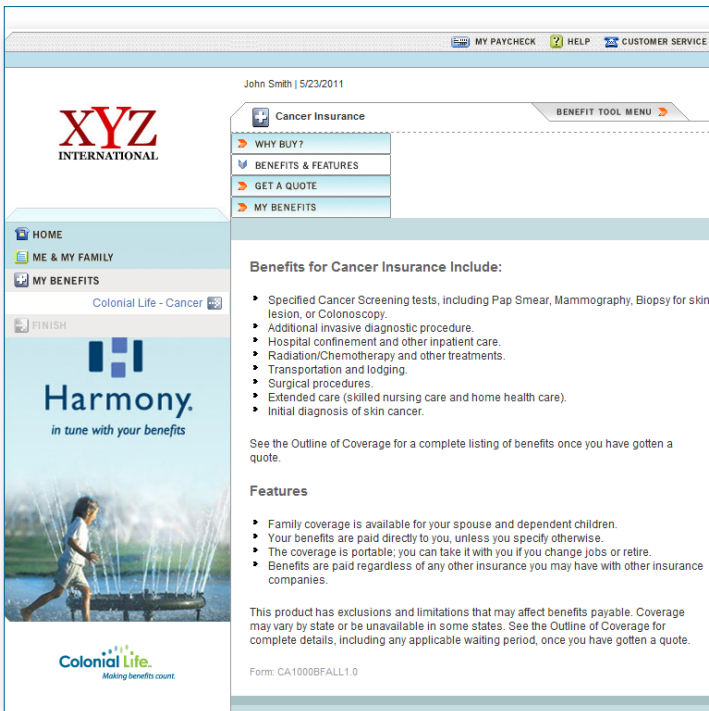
MY PAYCHECK HELP CUSTOMER SERVICE

John Smith | 5/23/2011

XYZ INTERNATIONAL

Cancer Insurance

BENEFIT TOOL MENU

WHY BUY?
BENEFITS & FEATURES
GET A QUOTE
MY BENEFITS

HOME
ME & MY FAMILY
MY BENEFITS
Colonial Life - Cancer
FINISH

Harmony
in tune with your benefits

Colonial Life
Making benefits count.

Benefits for Cancer Insurance Include:

- Specified Cancer Screening tests, including Pap Smear, Mammography, Biopsy for skin lesion, or Colonoscopy.
- Additional invasive diagnostic procedure.
- Hospital confinement and other inpatient care.
- Radiation/Chemotherapy and other treatments.
- Transportation and lodging.
- Surgical procedures.
- Extended care (skilled nursing care and home health care).
- Initial diagnosis of skin cancer.

See the Outline of Coverage for a complete listing of benefits once you have gotten a quote.

Features

- Family coverage is available for your spouse and dependent children.
- Your benefits are paid directly to you, unless you specify otherwise.
- The coverage is portable; you can take it with you if you change jobs or retire.
- Benefits are paid regardless of any other insurance you may have with other insurance companies.

This product has exclusions and limitations that may affect benefits payable. Coverage may vary by state or be unavailable in some states. See the Outline of Coverage for complete details, including any applicable waiting period, once you have gotten a quote.

Form: CA1000BFALL1.0